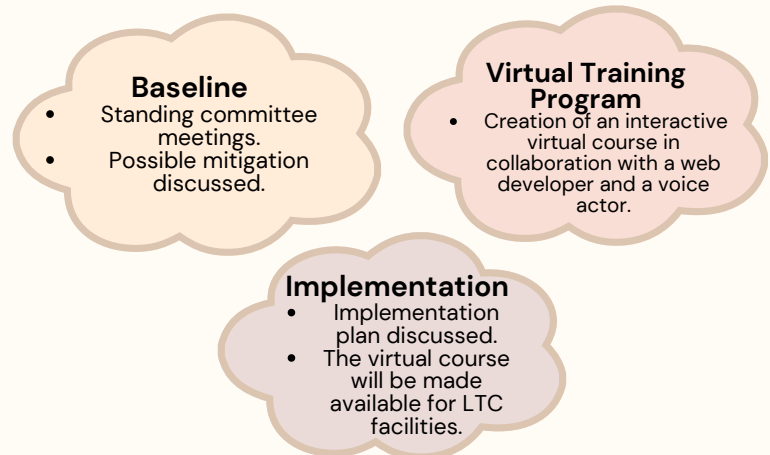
Baseline
- Standing committee meetings.
- Possible mitigation discussed.

Virtual Training Program
- Creation of an interactive virtual course in collaboration with a web developer and a voice actor.

Implementation
- Implementation plan discussed.
- The virtual course will be made available for LTC facilities.